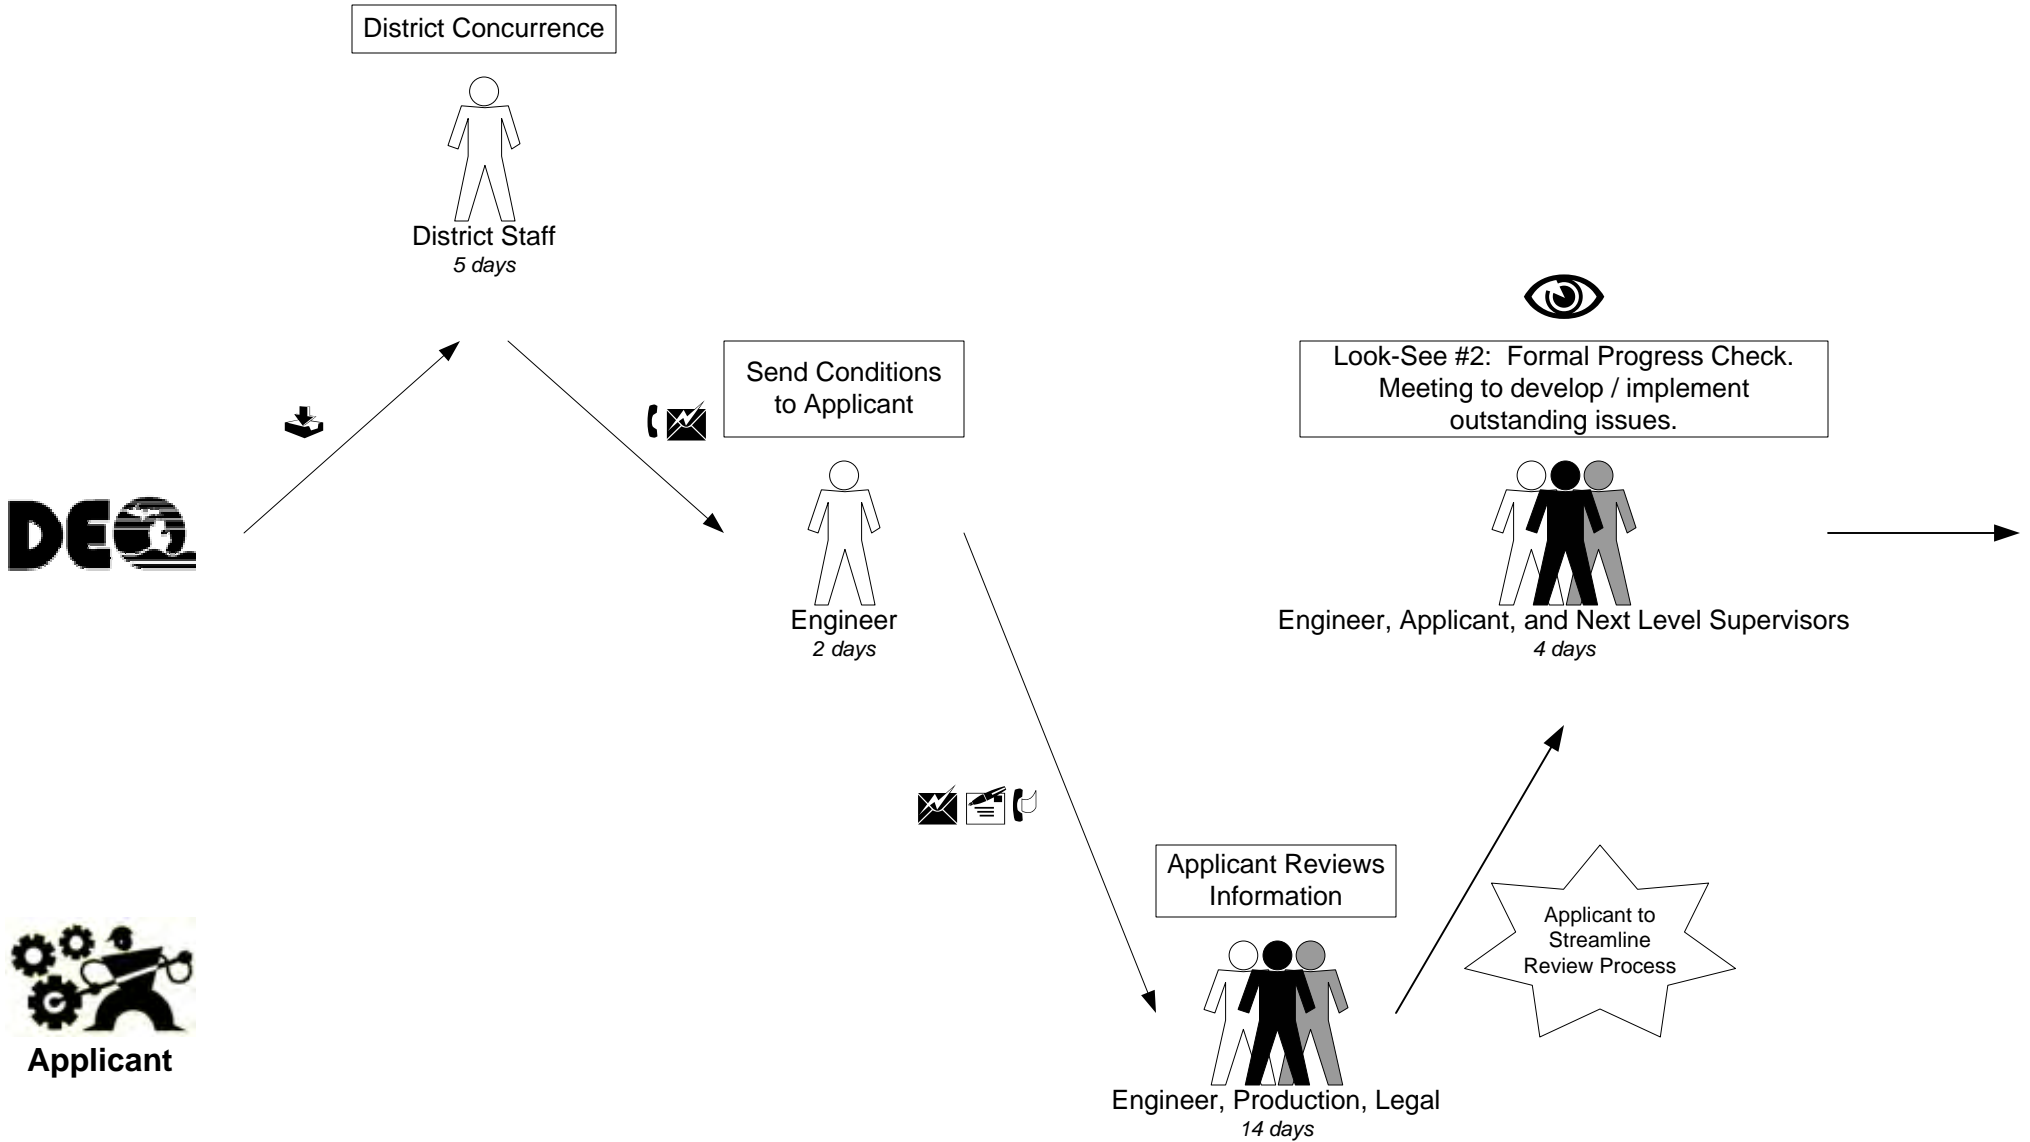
District Concurrence

District Staff
5 days

DEQ

Send Conditions to Applicant

Engineer
2 days

Look-See #2: Formal Progress Check. Meeting to develop / implement outstanding issues.

Engineer, Applicant, and Next Level Supervisors
4 days

Applicant Reviews Information

Engineer, Production, Legal
14 days

Applicant to Streamline Review Process

Applicant